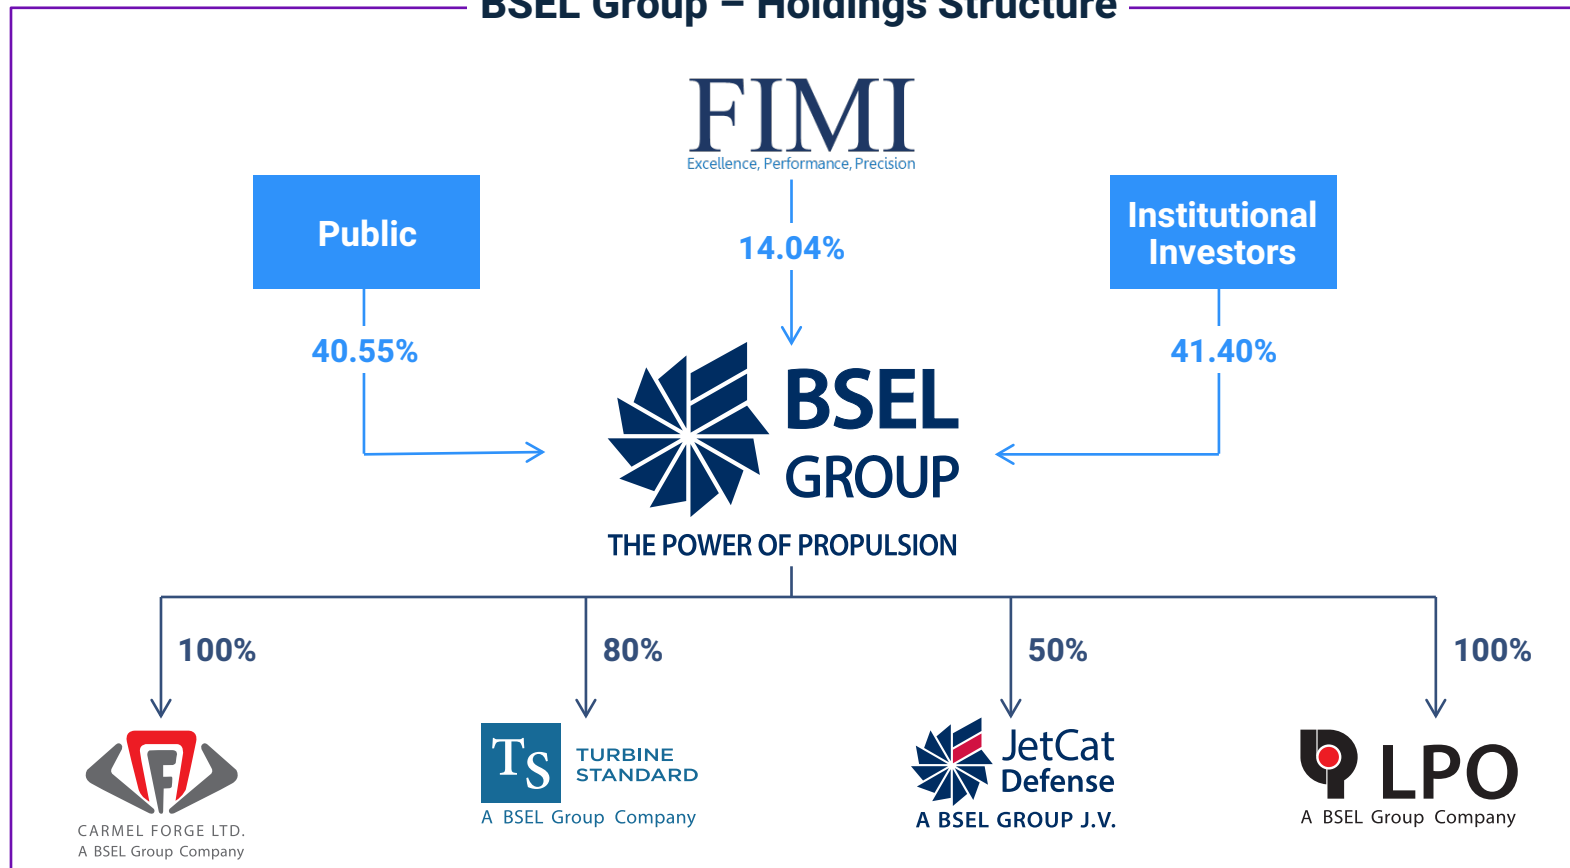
BSEL Group – Holdings Structure

FIMI
Excellence, Performance, Precision

Public

14.04%

Institutional Investors

40.55%

41.40%

BSEL GROUP
THE POWER OF PROPULSION

100%

80%

50%

100%

F
CARMEL FORGE LTD.
A BSEL Group Company

TS
TURBINE STANDARD
A BSEL Group Company

JetCat Defense
A BSEL GROUP J.V.

LPO
A BSEL Group Company